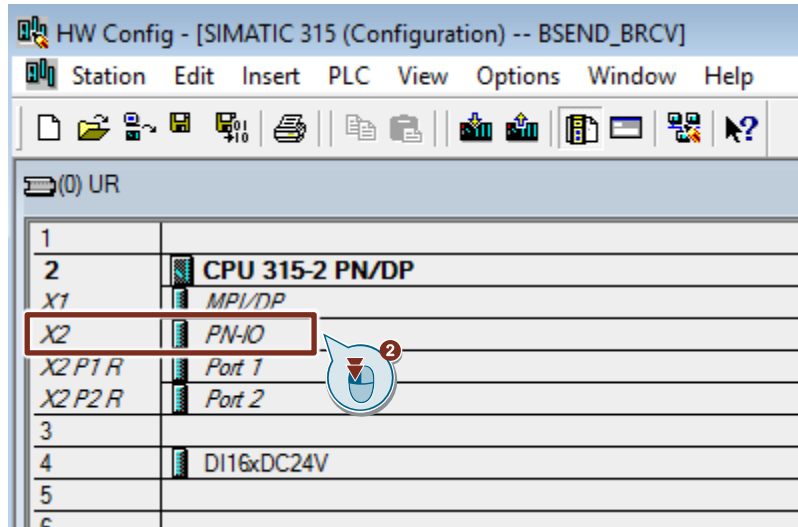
HW Config - [SIMATIC 315 (Configuration) -- BSEND_BRCV]

Station Edit Insert PLC View Options Window Help

(0) UR

| | |
|---|---|
| 1 | |
| 2 | CPU 315-2 PN/DP |
| X1 | MPI/DP |
| X2 | PN-IO |
| X2 P1 R | Port 1 |
| X2 P2 R | Port 2 |
| 3 | |
| 4 | DI16xDC24V |
| 5 | |
| 6 | |

2